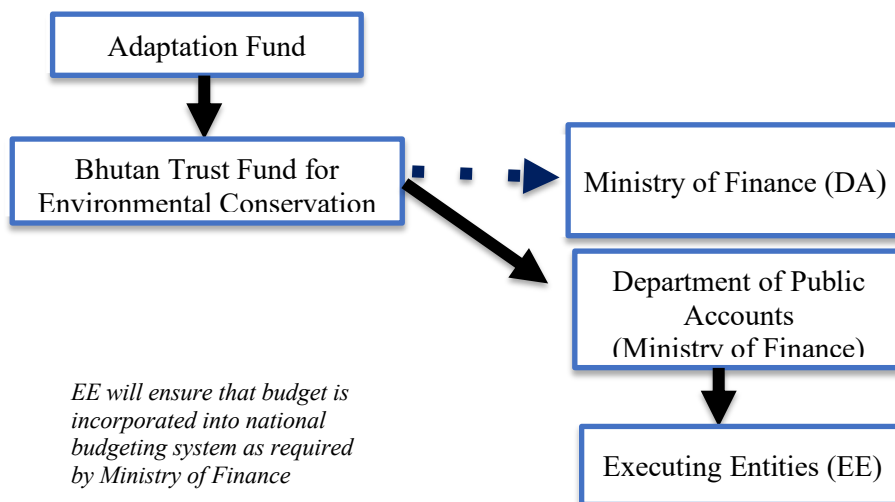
Adaptation Fund

Bhutan Trust Fund for Environmental Conservation

Ministry of Finance (DA)

Department of Public Accounts (Ministry of Finance)

EE will ensure that budget is incorporated into national budgeting system as required by Ministry of Finance

Executing Entities (EE)